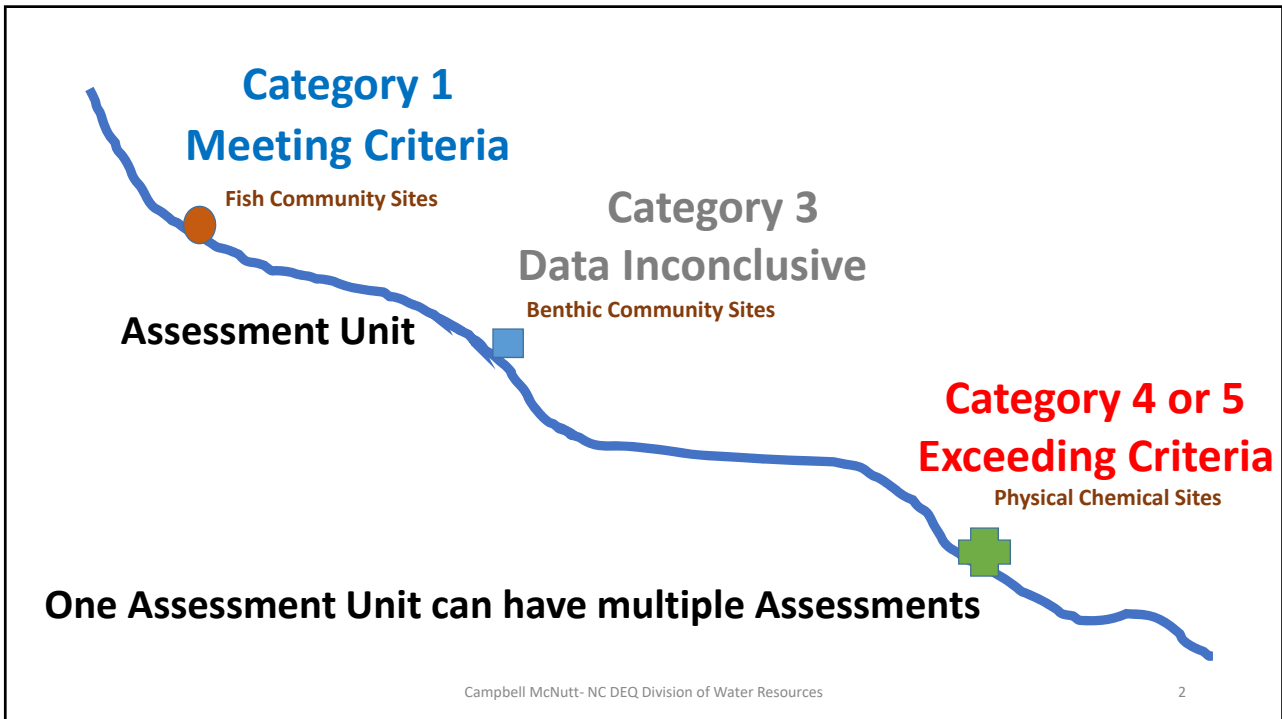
Category 1
Meeting Criteria

Fish Community Sites

Category 3
Data Inconclusive

Benthic Community Sites

Assessment Unit

Category 4 or 5
Exceeding Criteria

Physical Chemical Sites

One Assessment Unit can have multiple Assessments

Campbell McNutt- NC DEQ Division of Water Resources

2